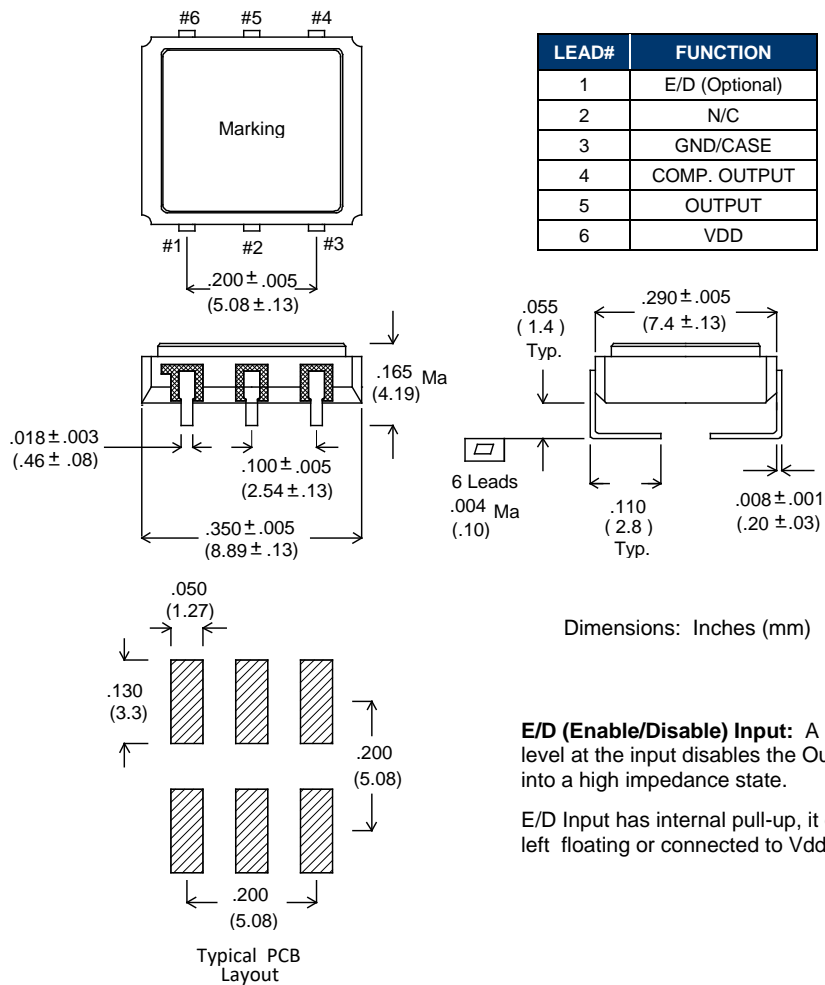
#6 #5 #4

Marking

#1 #2 #3

.200 ± .005
(5.08 ± .13)

| LEAD# | FUNCTION |
|---|---|
| 1 | E/D (Optional) |
| 2 | N/C |
| 3 | GND/CASE |
| 4 | COMP. OUTPUT |
| 5 | OUTPUT |
| 6 | VDD |

.165 Ma
(4.19)

.018 ± .003
(.46 ± .08)

.100 ± .005
(2.54 ± .13)

.350 ± .005
(8.89 ± .13)

.055
( 1.4 )
Typ.

.290 ± .005
(7.4 ± .13)

6 Leads
.004 Ma
(.10)

.110
( 2.8 )
Typ.

.008 ± .001
(.20 ± .03)

.050
(1.27)

.130
(3.3)

.200
(5.08)

.200
(5.08)

Typical PCB Layout

Dimensions: Inches (mm)

**E/D (Enable/Disable) Input:** A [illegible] level at the input disables the Ou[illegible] into a high impedance state.

E/D Input has internal pull-up, it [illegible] left floating or connected to Vdd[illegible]